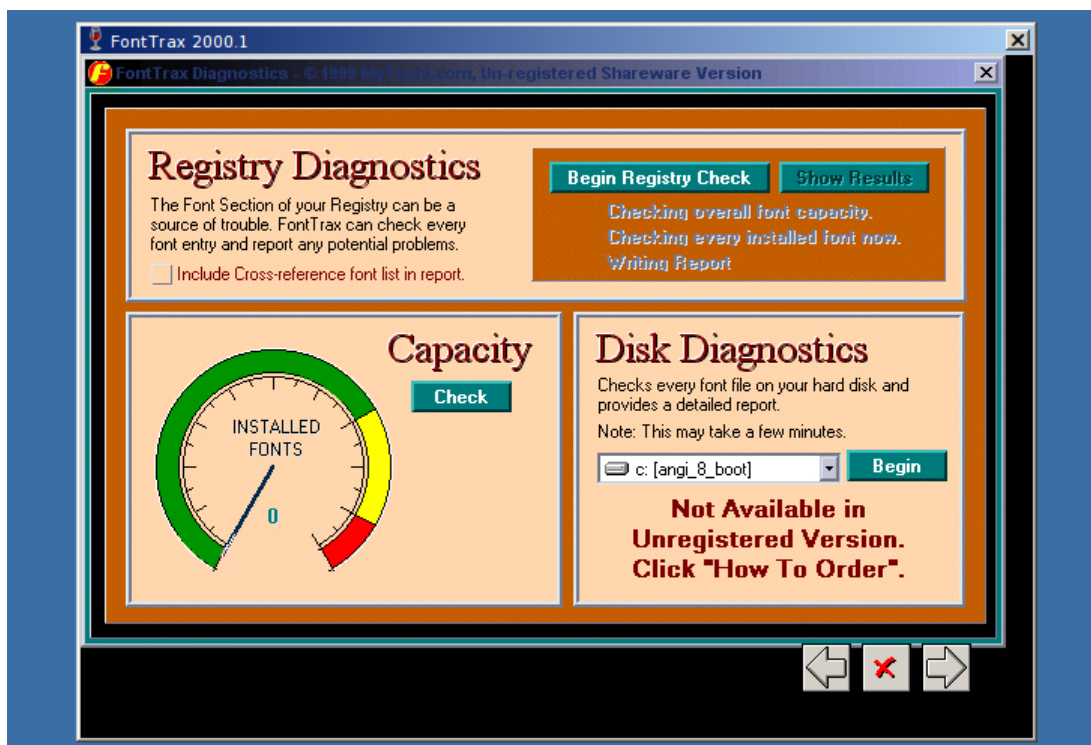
FontTrax 2000.1

FontTrax Diagnostics - © 1999 My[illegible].com, Un-registered Shareware Version

Registry Diagnostics

The Font Section of your Registry can be a source of trouble. FontTrax can check every font entry and report any potential problems.

Include Cross-reference font list in report.

Begin Registry Check

Show Results

Checking overall font capacity.
Checking every installed font now.
Writing Report

Capacity

Check

INSTALLED FONTS

0

Disk Diagnostics

Checks every font file on your hard disk and provides a detailed report.

Note: This may take a few minutes.

c: [angi_8_boot]

Begin

Not Available in Unregistered Version. Click "How To Order".